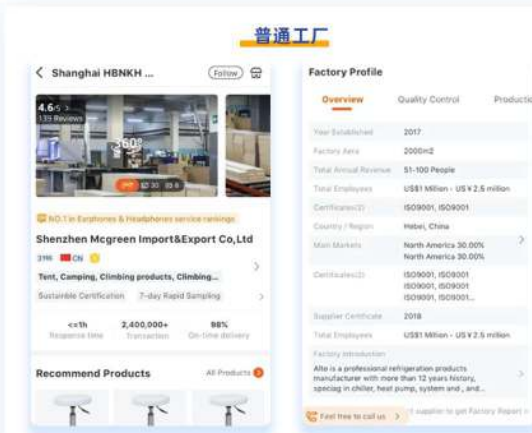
普通工厂

Shanghai HBNKH ... Follow

4.6/5
139 Reviews
360°
30 8

NO.1 in Earphones & Headphones service rankings

Shenzhen Mcgreen Import&Export Co,Ltd

3YRS CN

Tent, Camping, Climbing products, Climbing...

Sustainable Certification 7-day Rapid Sampling

| <=1h | 2,400,000+ | 98% |
|---|---|---|
| Response time | Transaction | On-time delivery |

Recommend Products All Products

Factory Profile

Overview Quality Control Productio

| Year Established | 2017 |
|---|---|
| Factory Area | 2000m2 |
| Total Annual Revenue | 51-100 People |
| Total Employees | US$1 Million - US ¥ 2.5 million |
| Certificates(2) | ISO9001, ISO9001 |
| Country / Region | Hebei, China |
| Main Markets | North America 30.00% North America 30.00% |
| Certificates(2) | ISO9001, ISO9001 ISO9001, ISO9001 ISO9001, ISO9001... |
| Supplier Certificate | 2018 |
| Total Employees | US$1 Million - US ¥ 2.5 million |

Factory Introduction

Alte is a professional refrigeration products manufacturer with more than 12 years history, specing in chiller, heat pump, system and , and...

Feel free to call us supplier to get Factory Report